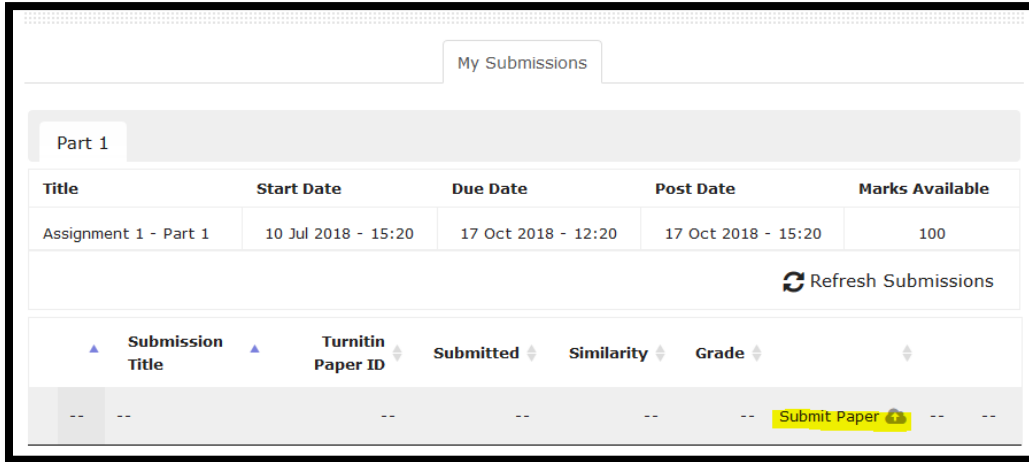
My Submissions

Part 1

| Title | Start Date | Due Date | Post Date | Marks Available |
|---|---|---|---|---|
| Assignment 1 - Part 1 | 10 Jul 2018 - 15:20 | 17 Oct 2018 - 12:20 | 17 Oct 2018 - 15:20 | 100 |

Refresh Submissions

| | Submission Title | Turnitin Paper ID | Submitted | Similarity | Grade | | | |
|---|---|---|---|---|---|---|---|---|
| -- | -- | -- | -- | -- | -- | Submit Paper | -- | -- |